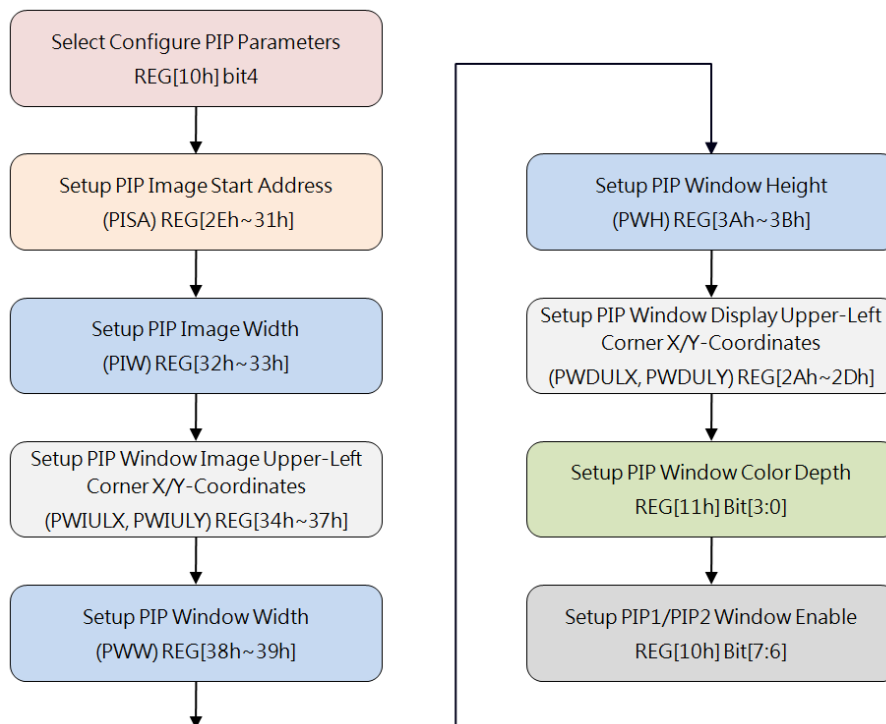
Select Configure PIP Parameters
REG[10h] bit4

Setup PIP Image Start Address
(PISA) REG[2Eh~31h]

Setup PIP Image Width
(PIW) REG[32h~33h]

Setup PIP Window Image Upper-Left Corner X/Y-Coordinates
(PWIULX, PWIULY) REG[34h~37h]

Setup PIP Window Width
(PWW) REG[38h~39h]

Setup PIP Window Height
(PWH) REG[3Ah~3Bh]

Setup PIP Window Display Upper-Left Corner X/Y-Coordinates
(PWDULX, PWDULY) REG[2Ah~2Dh]

Setup PIP Window Color Depth
REG[11h] Bit[3:0]

Setup PIP1/PIP2 Window Enable
REG[10h] Bit[7:6]